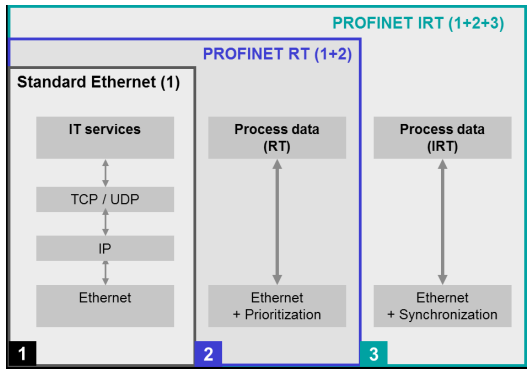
PROFINET IRT (1+2+3)

PROFINET RT (1+2)

Standard Ethernet (1)

IT services

TCP / UDP

IP

Ethernet

Process data (RT)

Ethernet + Prioritization

Process data (IRT)

Ethernet + Synchronization

1

2

3